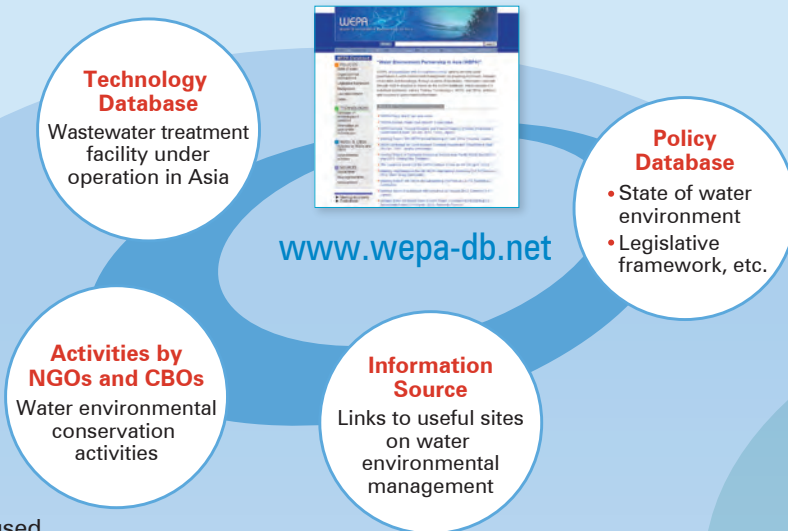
WEPA

Technology Database
Wastewater treatment facility under operation in Asia

Policy Database
• State of water environment
• Legislative framework, etc.

www.wepa-db.net

Activities by NGOs and CBOs
Water environmental conservation activities

Information Source
Links to useful sites on water environmental management

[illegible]sed